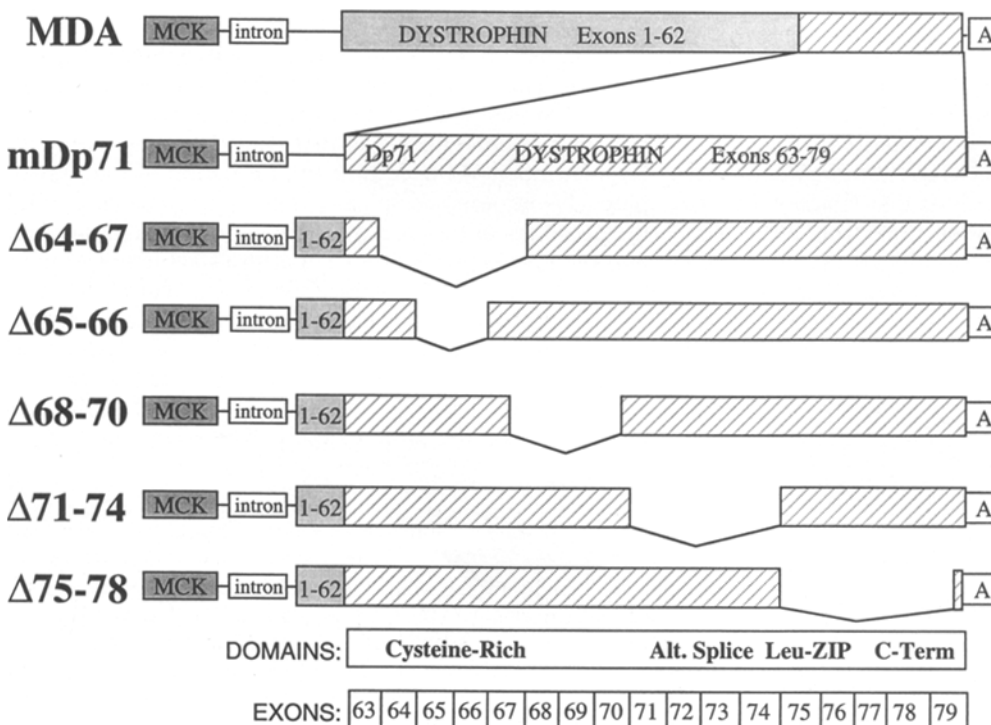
MDA MCK intron DYSTROPHIN Exons 1-62 A

mDp71 MCK intron Dp71 DYSTROPHIN Exons 63-79 A

Δ64-67 MCK intron 1-62 A

Δ65-66 MCK intron 1-62 A

Δ68-70 MCK intron 1-62 A

Δ71-74 MCK intron 1-62 A

Δ75-78 MCK intron 1-62 A

DOMAINS: Cysteine-Rich Alt. Splice Leu-ZIP C-Term

| EXONS: | 63 | 64 | 65 | 66 | 67 | 68 | 69 | 70 | 71 | 72 | 73 | 74 | 75 | 76 | 77 | 78 | 79 |
|---|---|---|---|---|---|---|---|---|---|---|---|---|---|---|---|---|---|